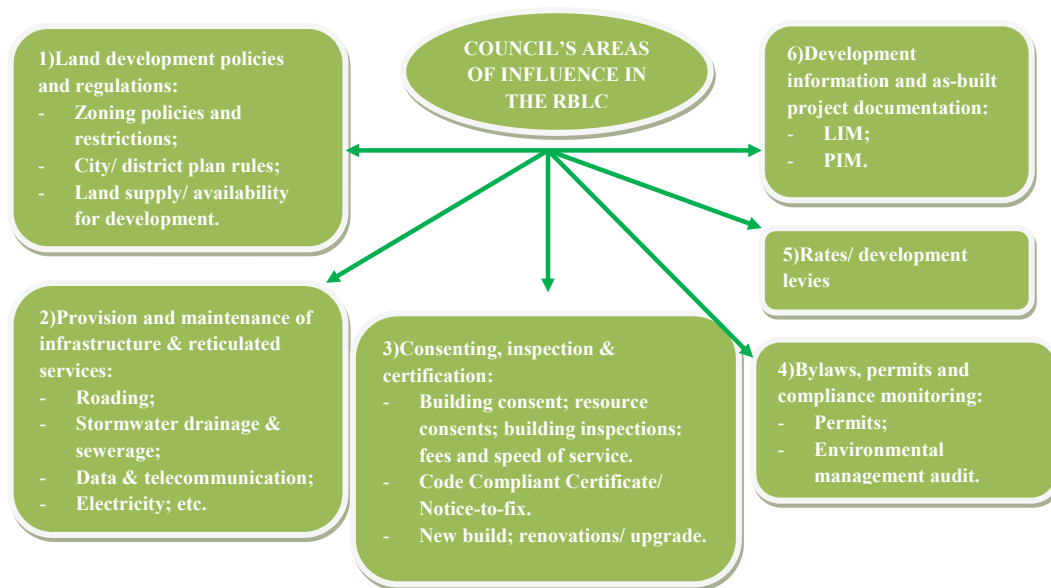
COUNCIL'S AREAS OF INFLUENCE IN THE RBLC

1)Land development policies and regulations:
- Zoning policies and restrictions;
- City/ district plan rules;
- Land supply/ availability for development.

6)Development information and as-built project documentation:
- LIM;
- PIM.

5)Rates/ development levies

2)Provision and maintenance of infrastructure & reticulated services:
- Roading;
- Stormwater drainage & sewerage;
- Data & telecommunication;
- Electricity; etc.

3)Consenting, inspection & certification:
- Building consent; resource consents; building inspections: fees and speed of service.
- Code Compliant Certificate/ Notice-to-fix.
- New build; renovations/ upgrade.

4)Bylaws, permits and compliance monitoring:
- Permits;
- Environmental management audit.